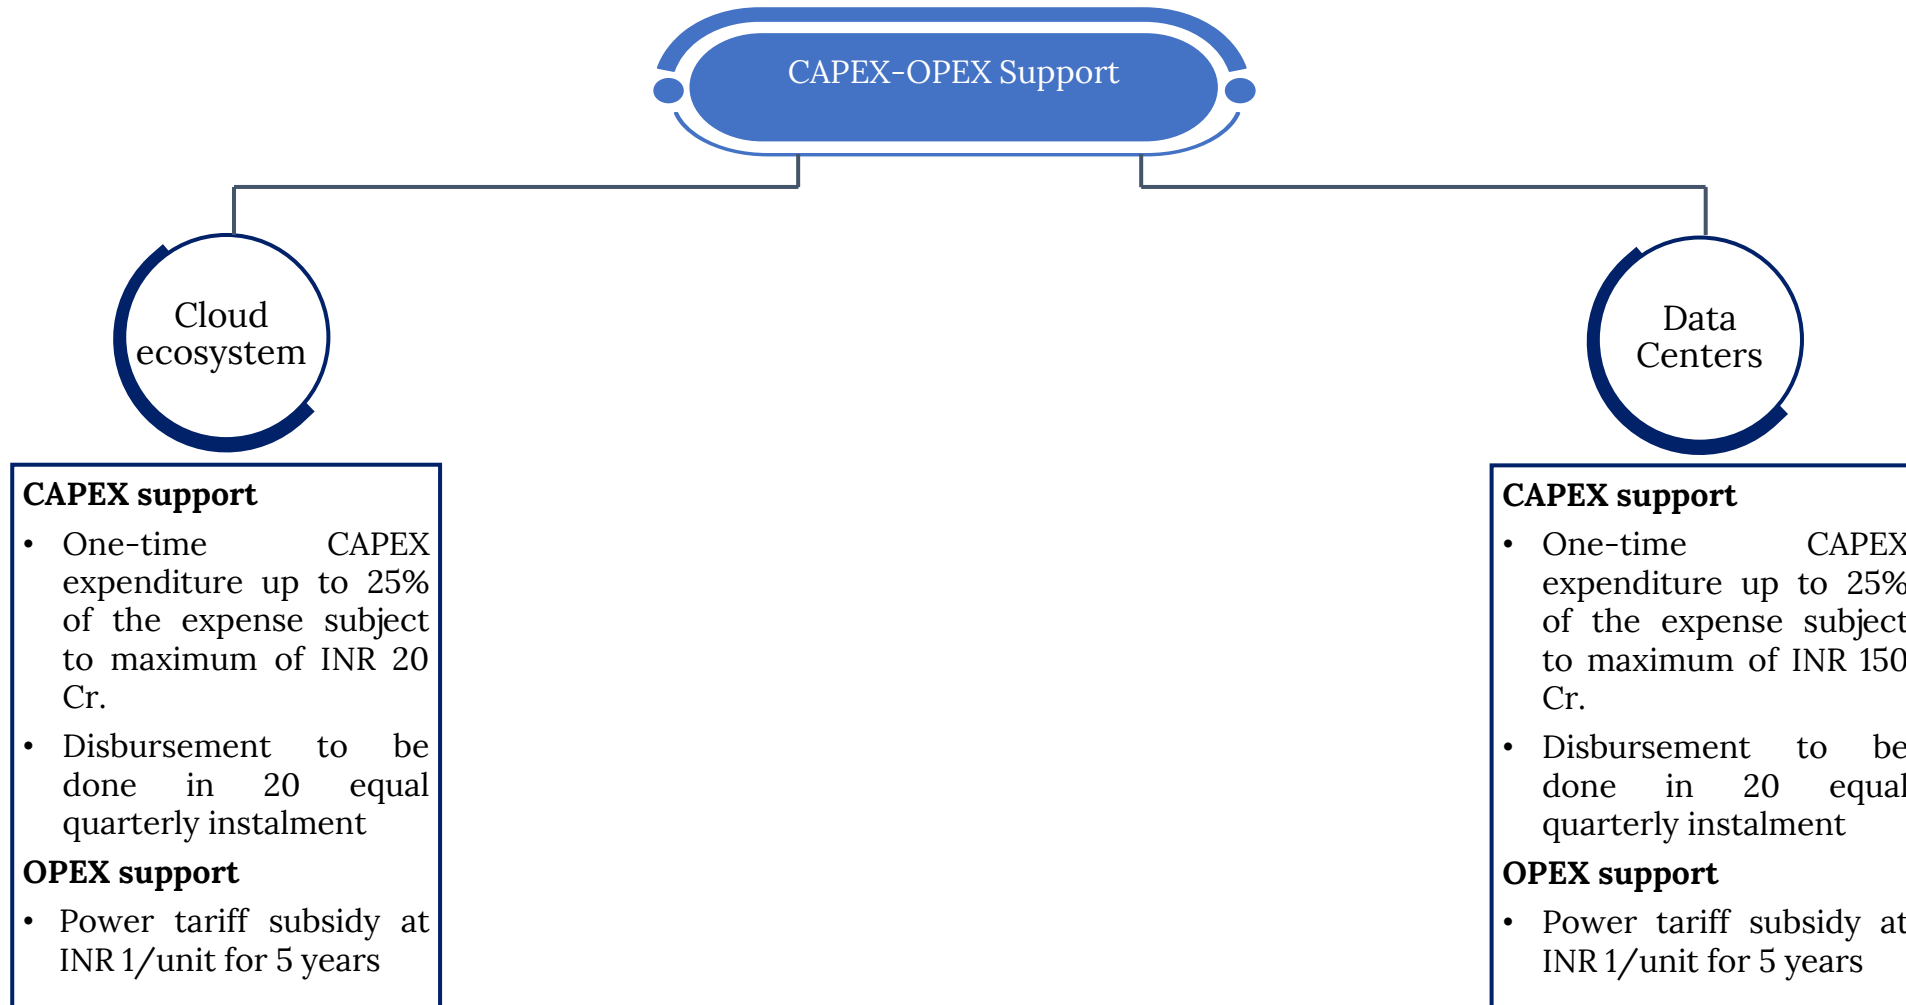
CAPEX-OPEX Support

Cloud ecosystem

CAPEX support
• One-time CAPEX expenditure up to 25% of the expense subject to maximum of INR 20 Cr.
• Disbursement to be done in 20 equal quarterly instalment

OPEX support
• Power tariff subsidy at INR 1/unit for 5 years

Data Centers

CAPEX support
• One-time CAPEX expenditure up to 25% of the expense subject to maximum of INR 150 Cr.
• Disbursement to be done in 20 equal quarterly instalment

OPEX support
• Power tariff subsidy at INR 1/unit for 5 years